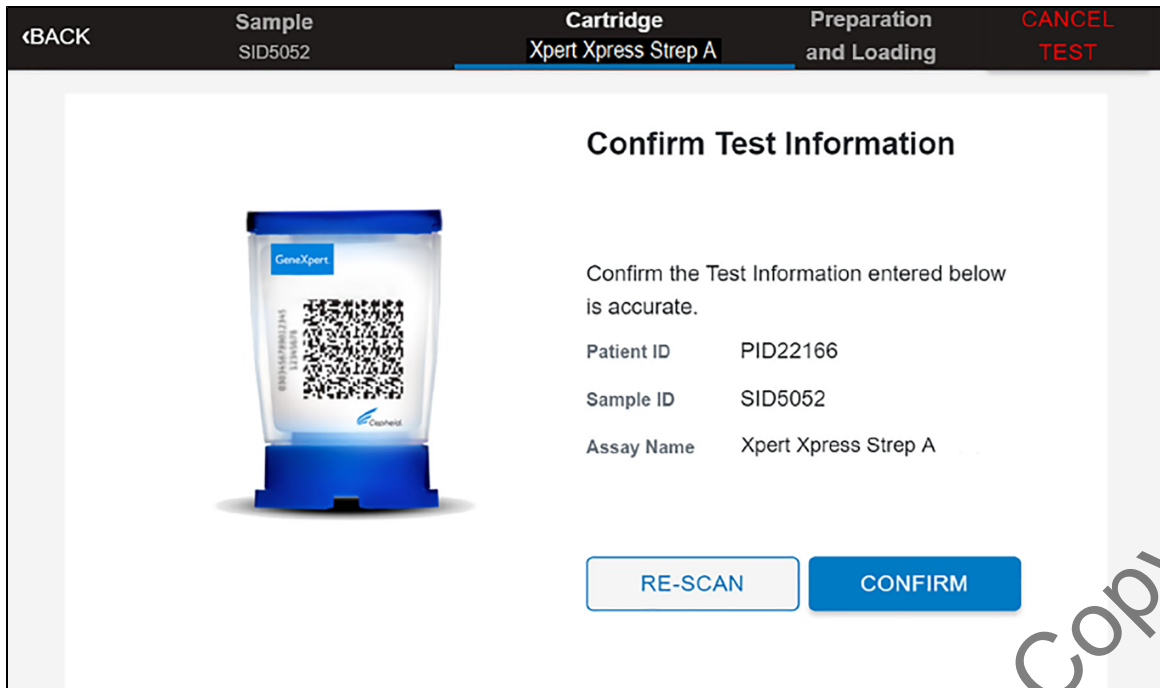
‹BACK

Sample
SID5052

Cartridge
Xpert Xpress Strep A

Preparation
and Loading

CANCEL
TEST

GeneXpert

Cepheid.

Confirm Test Information

Confirm the Test Information entered below is accurate.

| | |
|---|---|
| Patient ID | PID22166 |
| Sample ID | SID5052 |
| Assay Name | Xpert Xpress Strep A |

RE-SCAN

CONFIRM

Copy